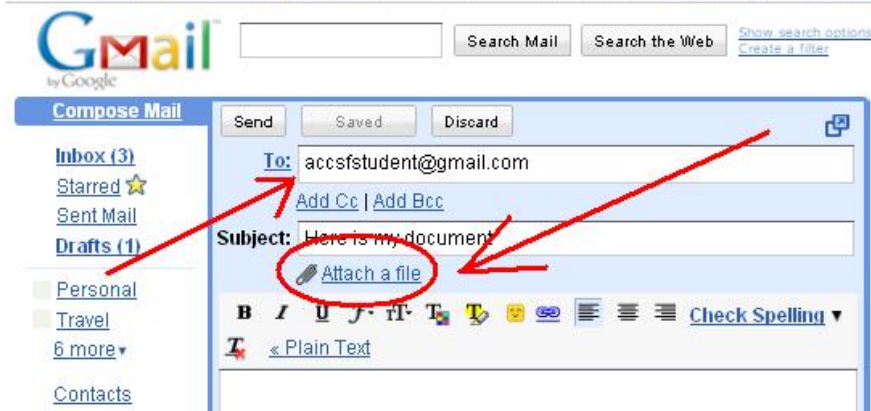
GMail by Google

Search Mail Search the Web Show search options Create a filter

Compose Mail

Inbox (3)
Starred
Sent Mail
Drafts (1)

Personal
Travel
6 more▾

Contacts

Send Saved Discard

To: accsfstudent@gmail.com

Add Cc | Add Bcc

Subject: Here is my document

Attach a file

B I U Check Spelling ▾

« Plain Text